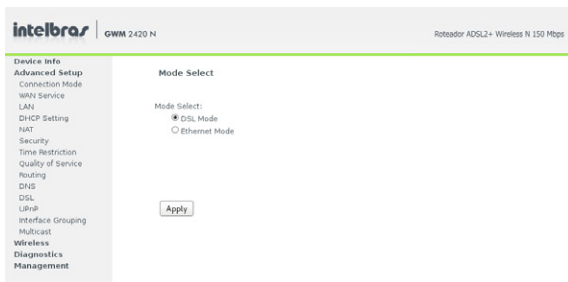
intelbras | GWM 2420 N

Roteador ADSL2+ Wireless N 150 Mbps

Device Info
Advanced Setup
Connection Mode
WAN Service
LAN
DHCP Setting
NAT
Security
Time Restriction
Quality of Service
Routing
DNS
DSL
UPnP
Interface Grouping
Multicast
Wireless
Diagnostics
Management

Mode Select

Mode Select:
DSL Mode
Ethernet Mode

Apply